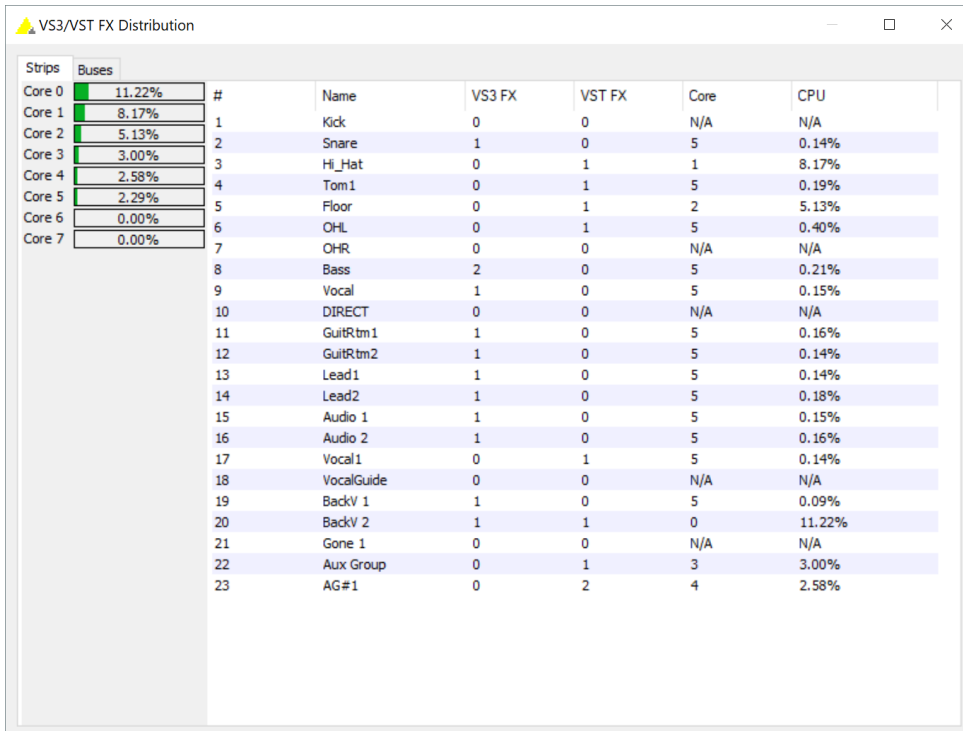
VS3/VST FX Distribution

Strips Buses

Core 0 11.22%
Core 1 8.17%
Core 2 5.13%
Core 3 3.00%
Core 4 2.58%
Core 5 2.29%
Core 6 0.00%
Core 7 0.00%

| # | Name | VS3 FX | VST FX | Core | CPU |
|---|---|---|---|---|---|
| 1 | Kick | 0 | 0 | N/A | N/A |
| 2 | Snare | 1 | 0 | 5 | 0.14% |
| 3 | Hi_Hat | 0 | 1 | 1 | 8.17% |
| 4 | Tom1 | 0 | 1 | 5 | 0.19% |
| 5 | Floor | 0 | 1 | 2 | 5.13% |
| 6 | OHL | 0 | 1 | 5 | 0.40% |
| 7 | OHR | 0 | 0 | N/A | N/A |
| 8 | Bass | 2 | 0 | 5 | 0.21% |
| 9 | Vocal | 1 | 0 | 5 | 0.15% |
| 10 | DIRECT | 0 | 0 | N/A | N/A |
| 11 | GuitRtm1 | 1 | 0 | 5 | 0.16% |
| 12 | GuitRtm2 | 1 | 0 | 5 | 0.14% |
| 13 | Lead1 | 1 | 0 | 5 | 0.14% |
| 14 | Lead2 | 1 | 0 | 5 | 0.18% |
| 15 | Audio 1 | 1 | 0 | 5 | 0.15% |
| 16 | Audio 2 | 1 | 0 | 5 | 0.16% |
| 17 | Vocal1 | 0 | 1 | 5 | 0.14% |
| 18 | VocalGuide | 0 | 0 | N/A | N/A |
| 19 | BackV 1 | 1 | 0 | 5 | 0.09% |
| 20 | BackV 2 | 1 | 1 | 0 | 11.22% |
| 21 | Gone 1 | 0 | 0 | N/A | N/A |
| 22 | Aux Group | 0 | 1 | 3 | 3.00% |
| 23 | AG#1 | 0 | 2 | 4 | 2.58% |